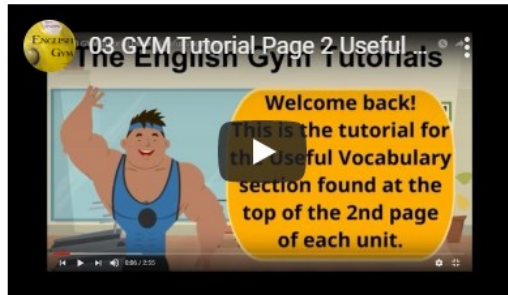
ENGLISH GYM

03 GYM Tutorial Page 2 Useful ...

The English Gym Tutorials

Welcome back! This is the tutorial for the Useful Vocabulary section found at the top of the 2nd page of each unit.

0:00 / 2:55